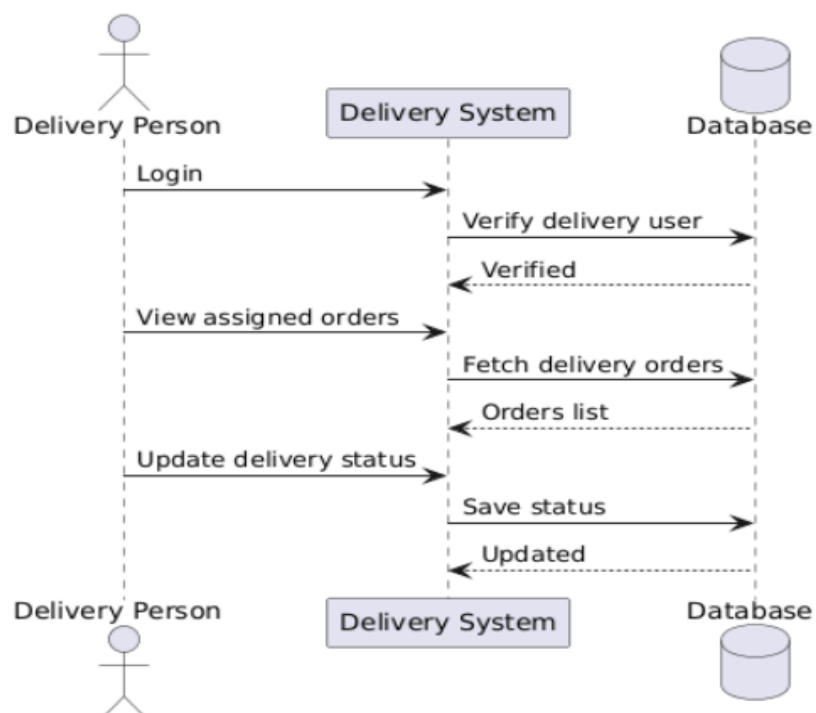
Delivery Person

Delivery System

Database

Login

Verify delivery user

Verified

View assigned orders

Fetch delivery orders

Orders list

Update delivery status

Save status

Updated

Delivery Person

Delivery System

Database